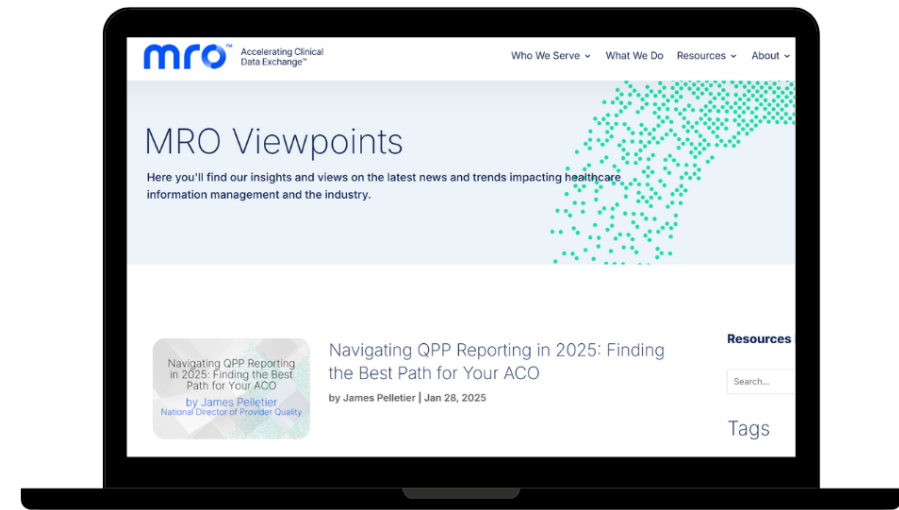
mro™ Accelerating Clinical Data Exchange™

Who We Serve ⌄ What We Do Resources ⌄ About ⌄

MRO Viewpoints

Here you'll find our insights and views on the latest news and trends impacting healthcare information management and the industry.

Navigating QPP Reporting in 2025: Finding the Best Path for Your ACO
by James Pelletier
National Director of Provider Quality

Navigating QPP Reporting in 2025: Finding the Best Path for Your ACO

by James Pelletier | Jan 28, 2025

Resources

Search...

Tags